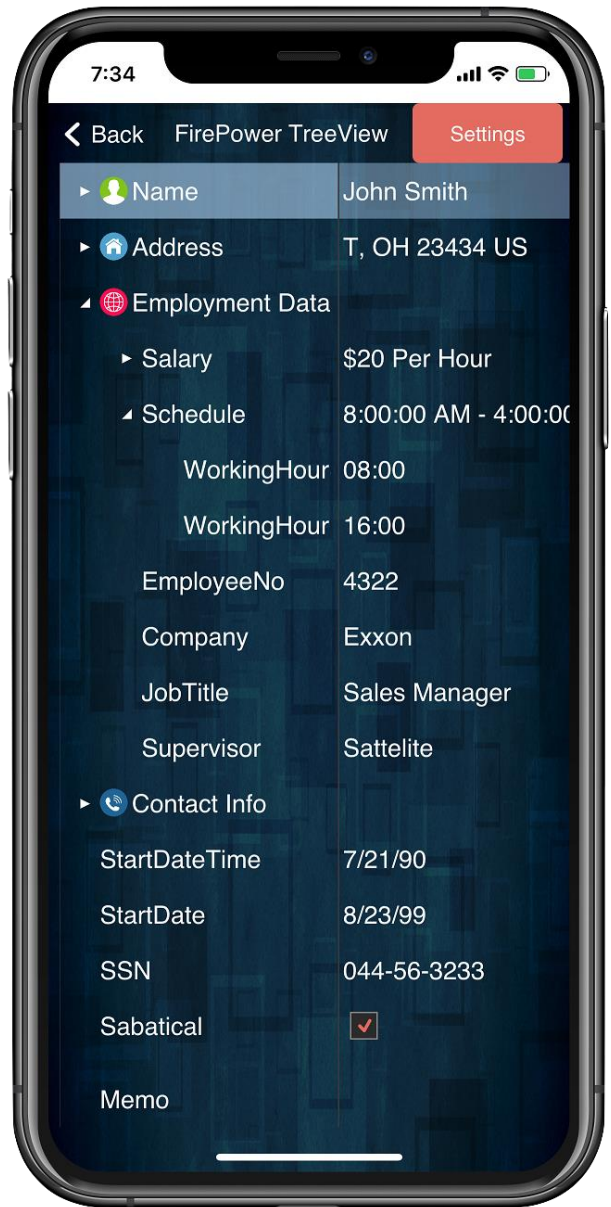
7:34

Back FirePower TreeView Settings

| | |
|---|---|
| Name | John Smith |
| Address | T, OH 23434 US |
| Employment Data | |
| Salary | $20 Per Hour |
| Schedule | 8:00:00 AM - 4:00:0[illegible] |
| WorkingHour | 08:00 |
| WorkingHour | 16:00 |
| EmployeeNo | 4322 |
| Company | Exxon |
| JobTitle | Sales Manager |
| Supervisor | Sattelite |
| Contact Info | |
| StartDateTime | 7/21/90 |
| StartDate | 8/23/99 |
| SSN | 044-56-3233 |
| Sabatical | |
| Memo | |